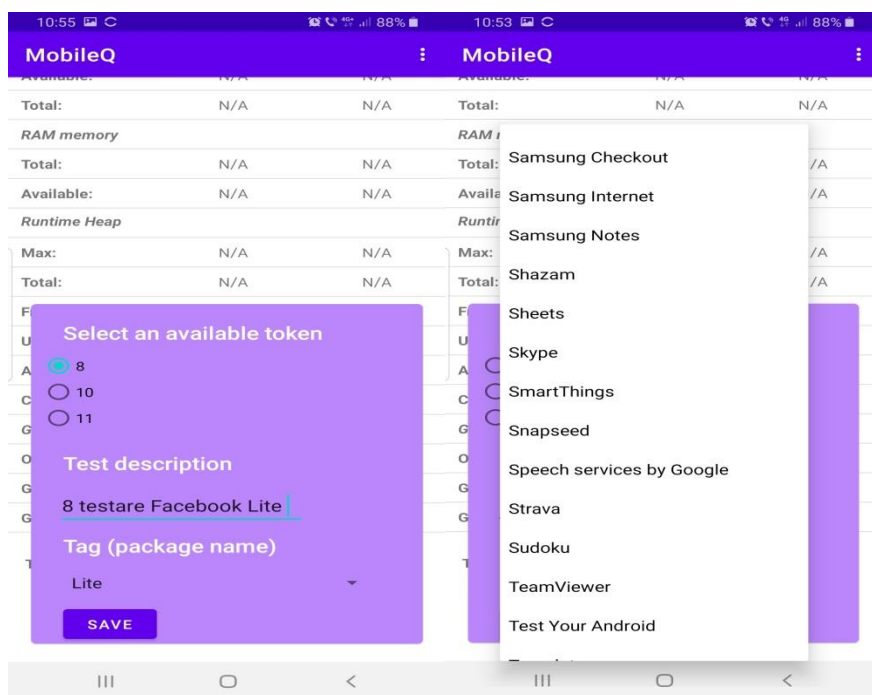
10:55 88%

MobileQ

Available: N/A N/A

| Total: | N/A | N/A |
|---|---|---|
| RAM memory | | |
| Total: | N/A | N/A |
| Available: | N/A | N/A |
| Runtime Heap | | |
| Max: | N/A | N/A |
| Total: | N/A | N/A |

Select an available token

8
10
11

Test description

8 testare Facebook Lite

Tag (package name)

Lite

SAVE

10:53 88%

MobileQ

Available: N/A N/A

Total: N/A N/A

Samsung Checkout
Samsung Internet
Samsung Notes
Shazam
Sheets
Skype
SmartThings
Snapseed
Speech services by Google
Strava
Sudoku
TeamViewer
Test Your Android
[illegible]